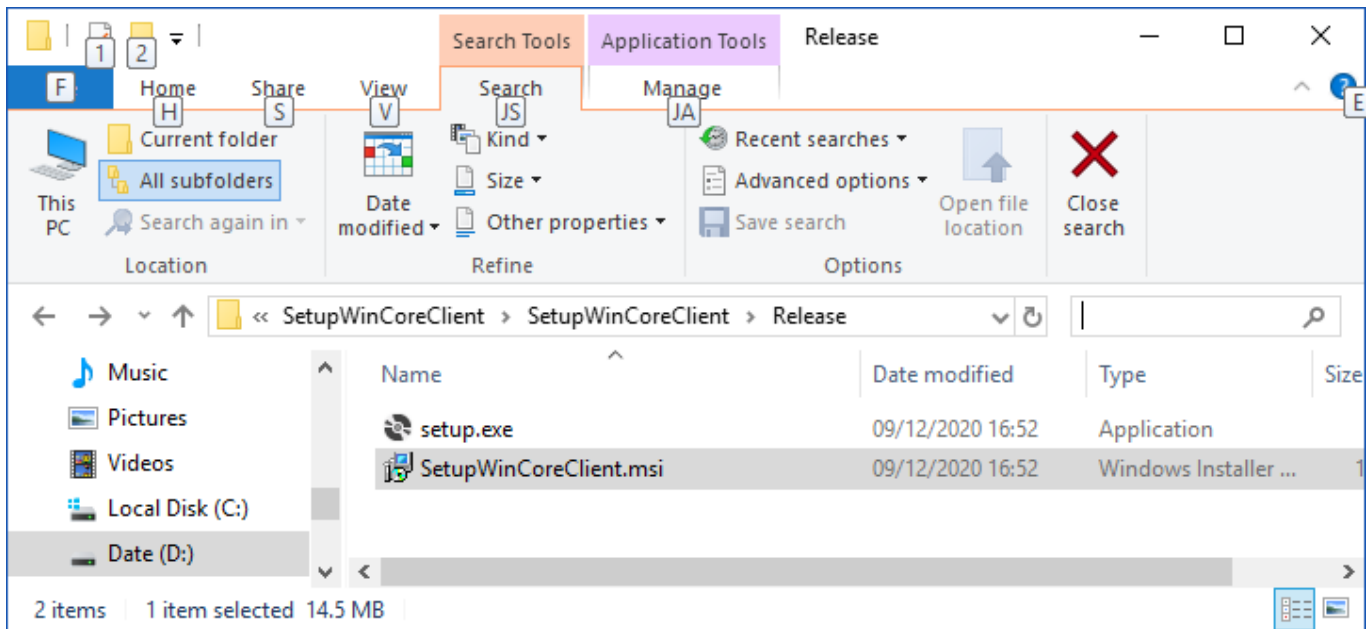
1 2

Search Tools Application Tools Release

F Home H Share S View V Search JS Manage JA E

This PC

Current folder

All subfolders

Search again in

Location

Date modified

Kind

Size

Other properties

Refine

Recent searches

Advanced options

Save search

Open file location

Close search

Options

« SetupWinCoreClient › SetupWinCoreClient › Release

Music

Pictures

Videos

Local Disk (C:)

Date (D:)

| Name | Date modified | Type | Size |
|---|---|---|---|
| setup.exe | 09/12/2020 16:52 | Application | |
| SetupWinCoreClient.msi | 09/12/2020 16:52 | Windows Installer ... | 1 |

2 items 1 item selected 14.5 MB